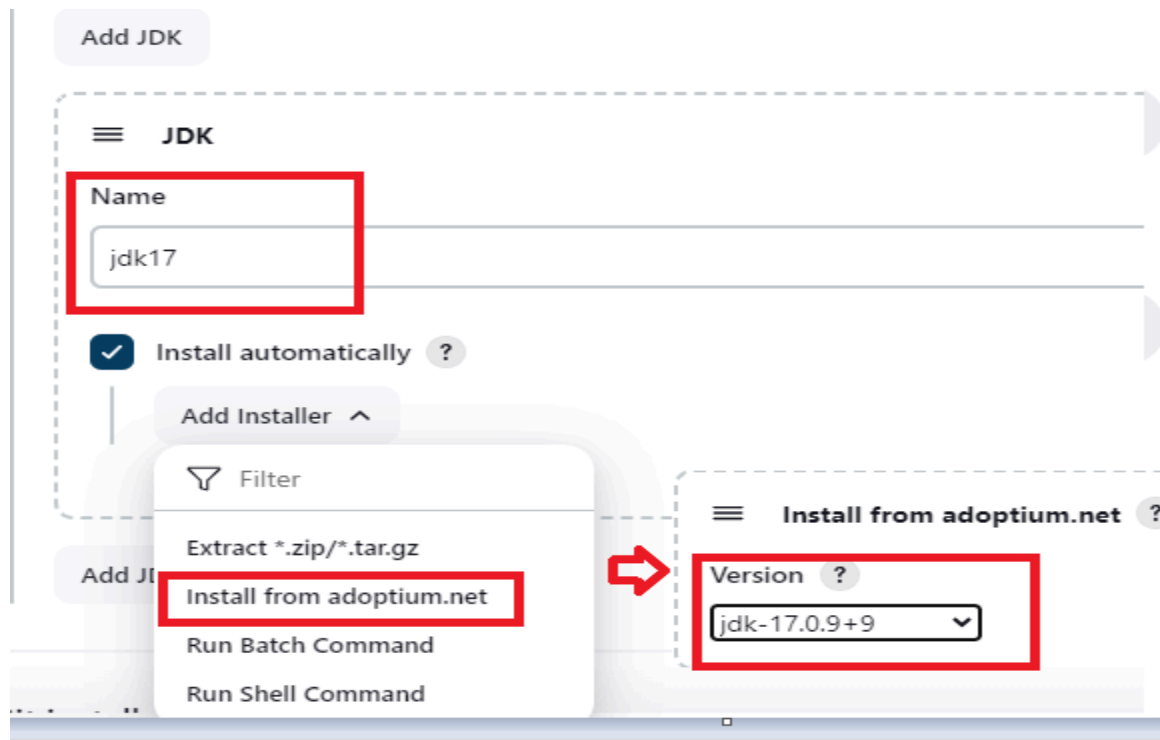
Add JDK

JDK

Name

jdk17

Install automatically ?

Add Installer

Filter

Extract *.zip/*.tar.gz

Install from adoptium.net

Run Batch Command

Run Shell Command

Add JD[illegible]

Install from adoptium.net ?

Version ?

jdk-17.0.9+9